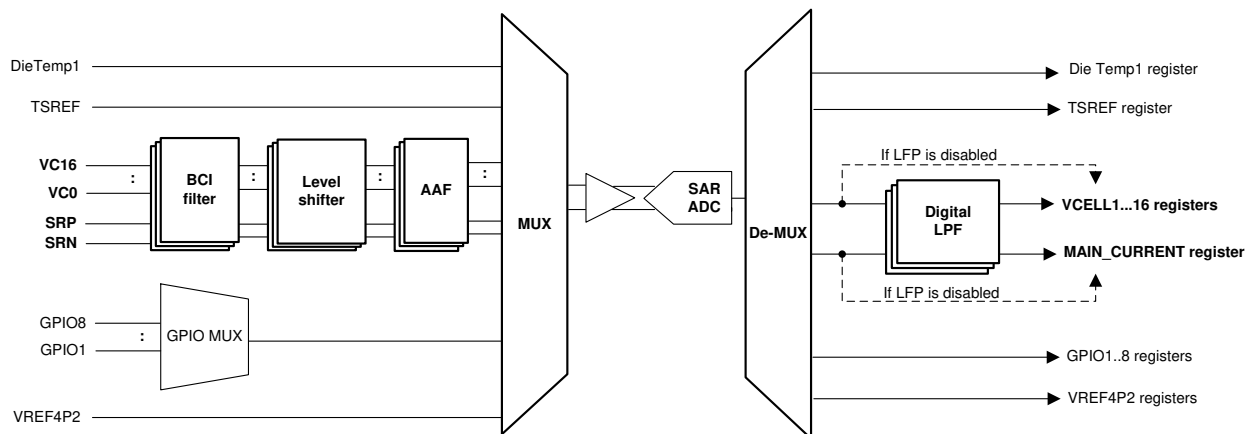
DieTemp1
TSREF
VC16
:
VC0
SRP
SRN
BCI filter
:
Level shifter
:
AAF
:
GPIO8
:
GPIO1
GPIO MUX
VREF4P2
MUX
SAR ADC
De-MUX
Die Temp1 register
TSREF register
If LFP is disabled
Digital LPF
VCELL1...16 registers
MAIN_CURRENT register
If LFP is disabled
GPIO1..8 registers
VREF4P2 registers